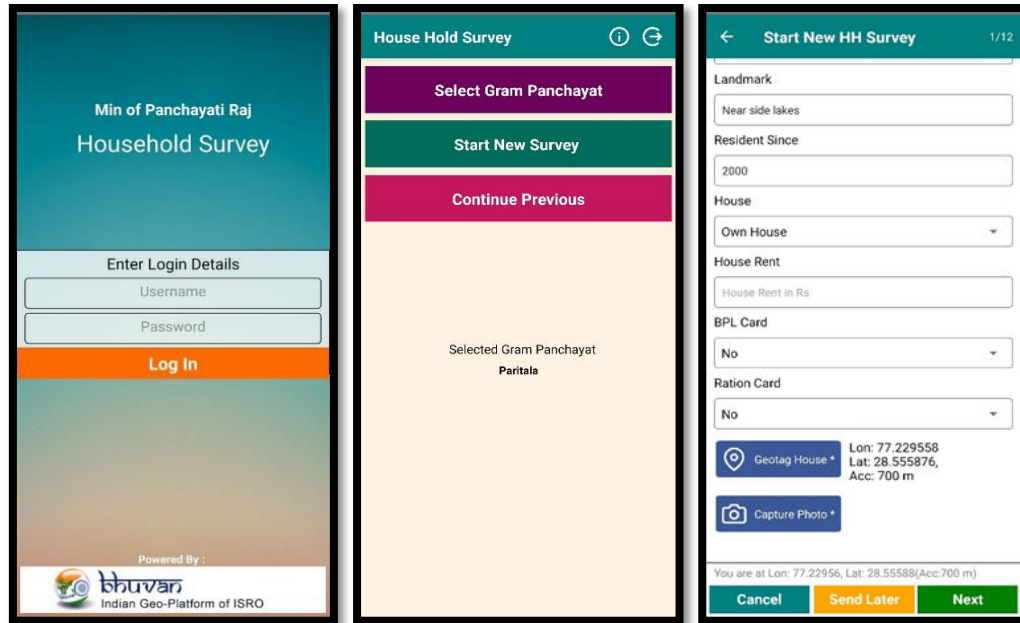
Min of Panchayati Raj

Household Survey

Enter Login Details

Username

Password

Log In

Powered By :

bhuvan

Indian Geo-Platform of ISRO

House Hold Survey

Select Gram Panchayat

Start New Survey

Continue Previous

Selected Gram Panchayat

Paritala

Start New HH Survey 1/12

Landmark

Near side lakes

Resident Since

2000

House

Own House

House Rent

House Rent in Rs

BPL Card

No

Ration Card

No

Geotag House *

Lon: 77.229558
Lat: 28.555876,
Acc: 700 m

Capture Photo *

You are at Lon: 77.22956, Lat: 28.55588(Acc:700 m)

Cancel

Send Later

Next